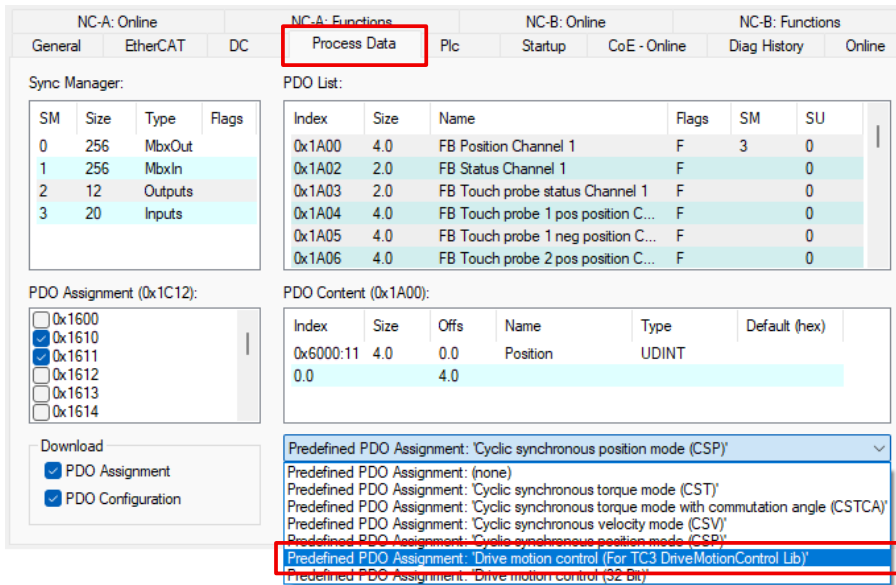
NC-A: Online | NC-A: Functions | NC-B: Online | NC-B: Functions
General | EtherCAT | DC | Process Data | Plc | Startup | CoE - Online | Diag History | Online

Sync Manager:

| SM | Size | Type | Flags |
|---|---|---|---|
| 0 | 256 | MbxOut | |
| 1 | 256 | MbxIn | |
| 2 | 12 | Outputs | |
| 3 | 20 | Inputs | |

PDO List:

| Index | Size | Name | Flags | SM | SU |
|---|---|---|---|---|---|
| 0x1A00 | 4.0 | FB Position Channel 1 | F | 3 | 0 |
| 0x1A02 | 2.0 | FB Status Channel 1 | F | | 0 |
| 0x1A03 | 2.0 | FB Touch probe status Channel 1 | F | | 0 |
| 0x1A04 | 4.0 | FB Touch probe 1 pos position C... | F | | 0 |
| 0x1A05 | 4.0 | FB Touch probe 1 neg position C... | F | | 0 |
| 0x1A06 | 4.0 | FB Touch probe 2 pos position C... | F | | 0 |

PDO Assignment (0x1C12):
0x1600
0x1610
0x1611
0x1612
0x1613
0x1614

PDO Content (0x1A00):

| Index | Size | Offs | Name | Type | Default (hex) |
|---|---|---|---|---|---|
| 0x6000:11 | 4.0 | 0.0 | Position | UDINT | |
| 0.0 | | 4.0 | | | |

Download
PDO Assignment
PDO Configuration

Predefined PDO Assignment: 'Cyclic synchronous position mode (CSP)'
Predefined PDO Assignment: (none)
Predefined PDO Assignment: 'Cyclic synchronous torque mode (CST)'
Predefined PDO Assignment: 'Cyclic synchronous torque mode with commutation angle (CSTCA)'
Predefined PDO Assignment: 'Cyclic synchronous velocity mode (CSV)'
Predefined PDO Assignment: 'Cyclic synchronous position mode (CSP)'
Predefined PDO Assignment: 'Drive motion control (For TC3 DriveMotionControl Lib)'
Predefined PDO Assignment: 'Drive motion control (32 Bit)'